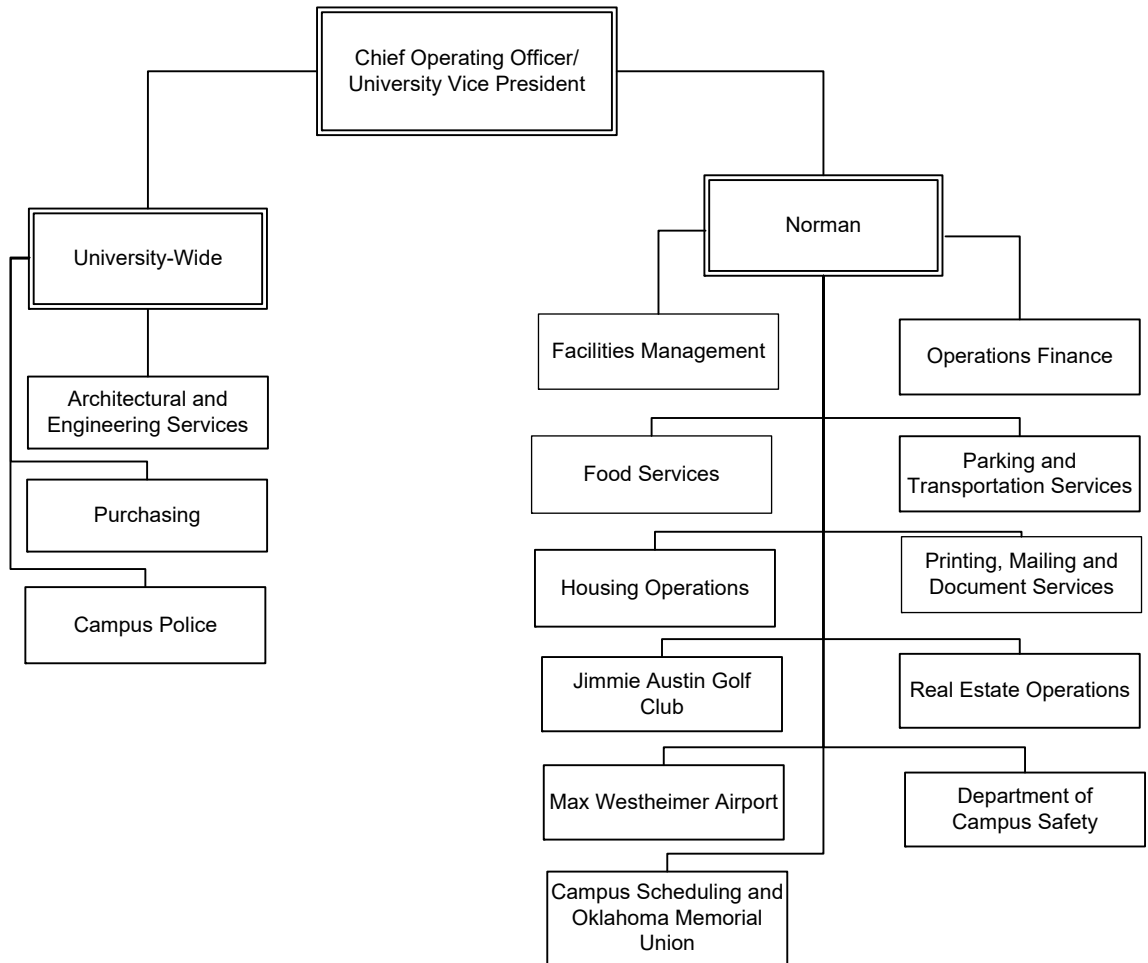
Chief Operating Officer/ University Vice President

University-Wide

Architectural and Engineering Services

Purchasing

Campus Police

Norman

Facilities Management

Operations Finance

Food Services

Parking and Transportation Services

Housing Operations

Printing, Mailing and Document Services

Jimmie Austin Golf Club

Real Estate Operations

Max Westheimer Airport

Department of Campus Safety

Campus Scheduling and Oklahoma Memorial Union